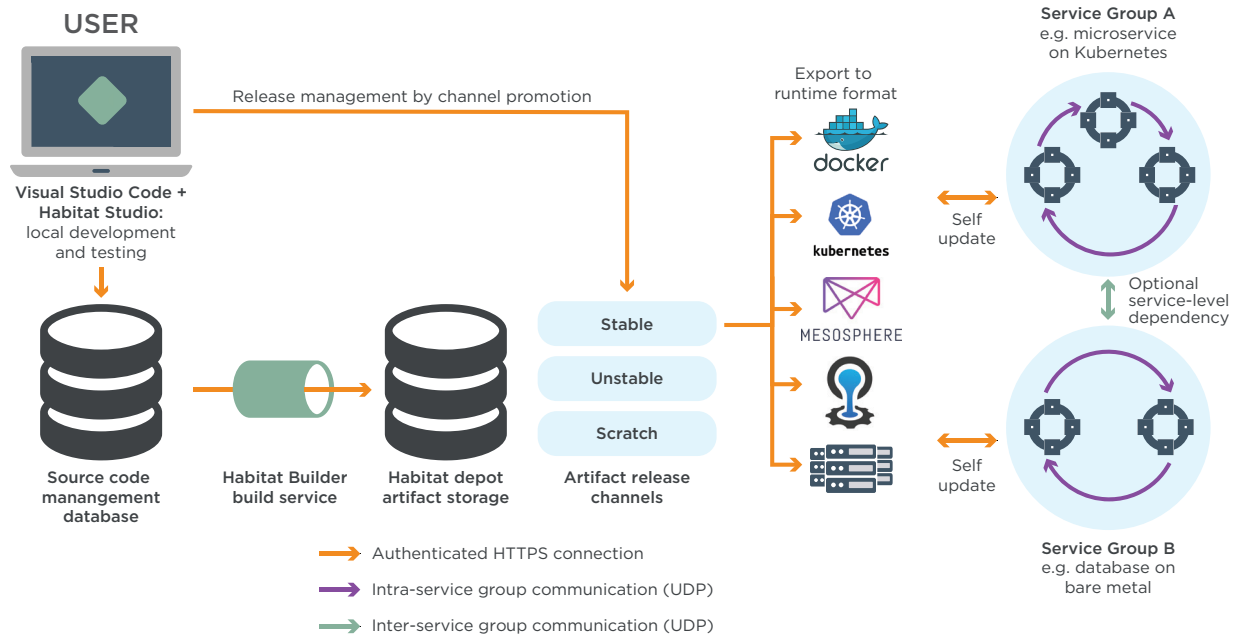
USER

Visual Studio Code + Habitat Studio: local development and testing

Release management by channel promotion

Export to runtime format

docker

kubernetes

MESOSPHERE

Service Group A
e.g. microservice on Kubernetes

Self update

Optional service-level dependency

Self update

Service Group B
e.g. database on bare metal

Stable

Unstable

Scratch

Source code manangement database

Habitat Builder build service

Habitat depot artifact storage

Artifact release channels

Authenticated HTTPS connection

Intra-service group communication (UDP)

Inter-service group communication (UDP)